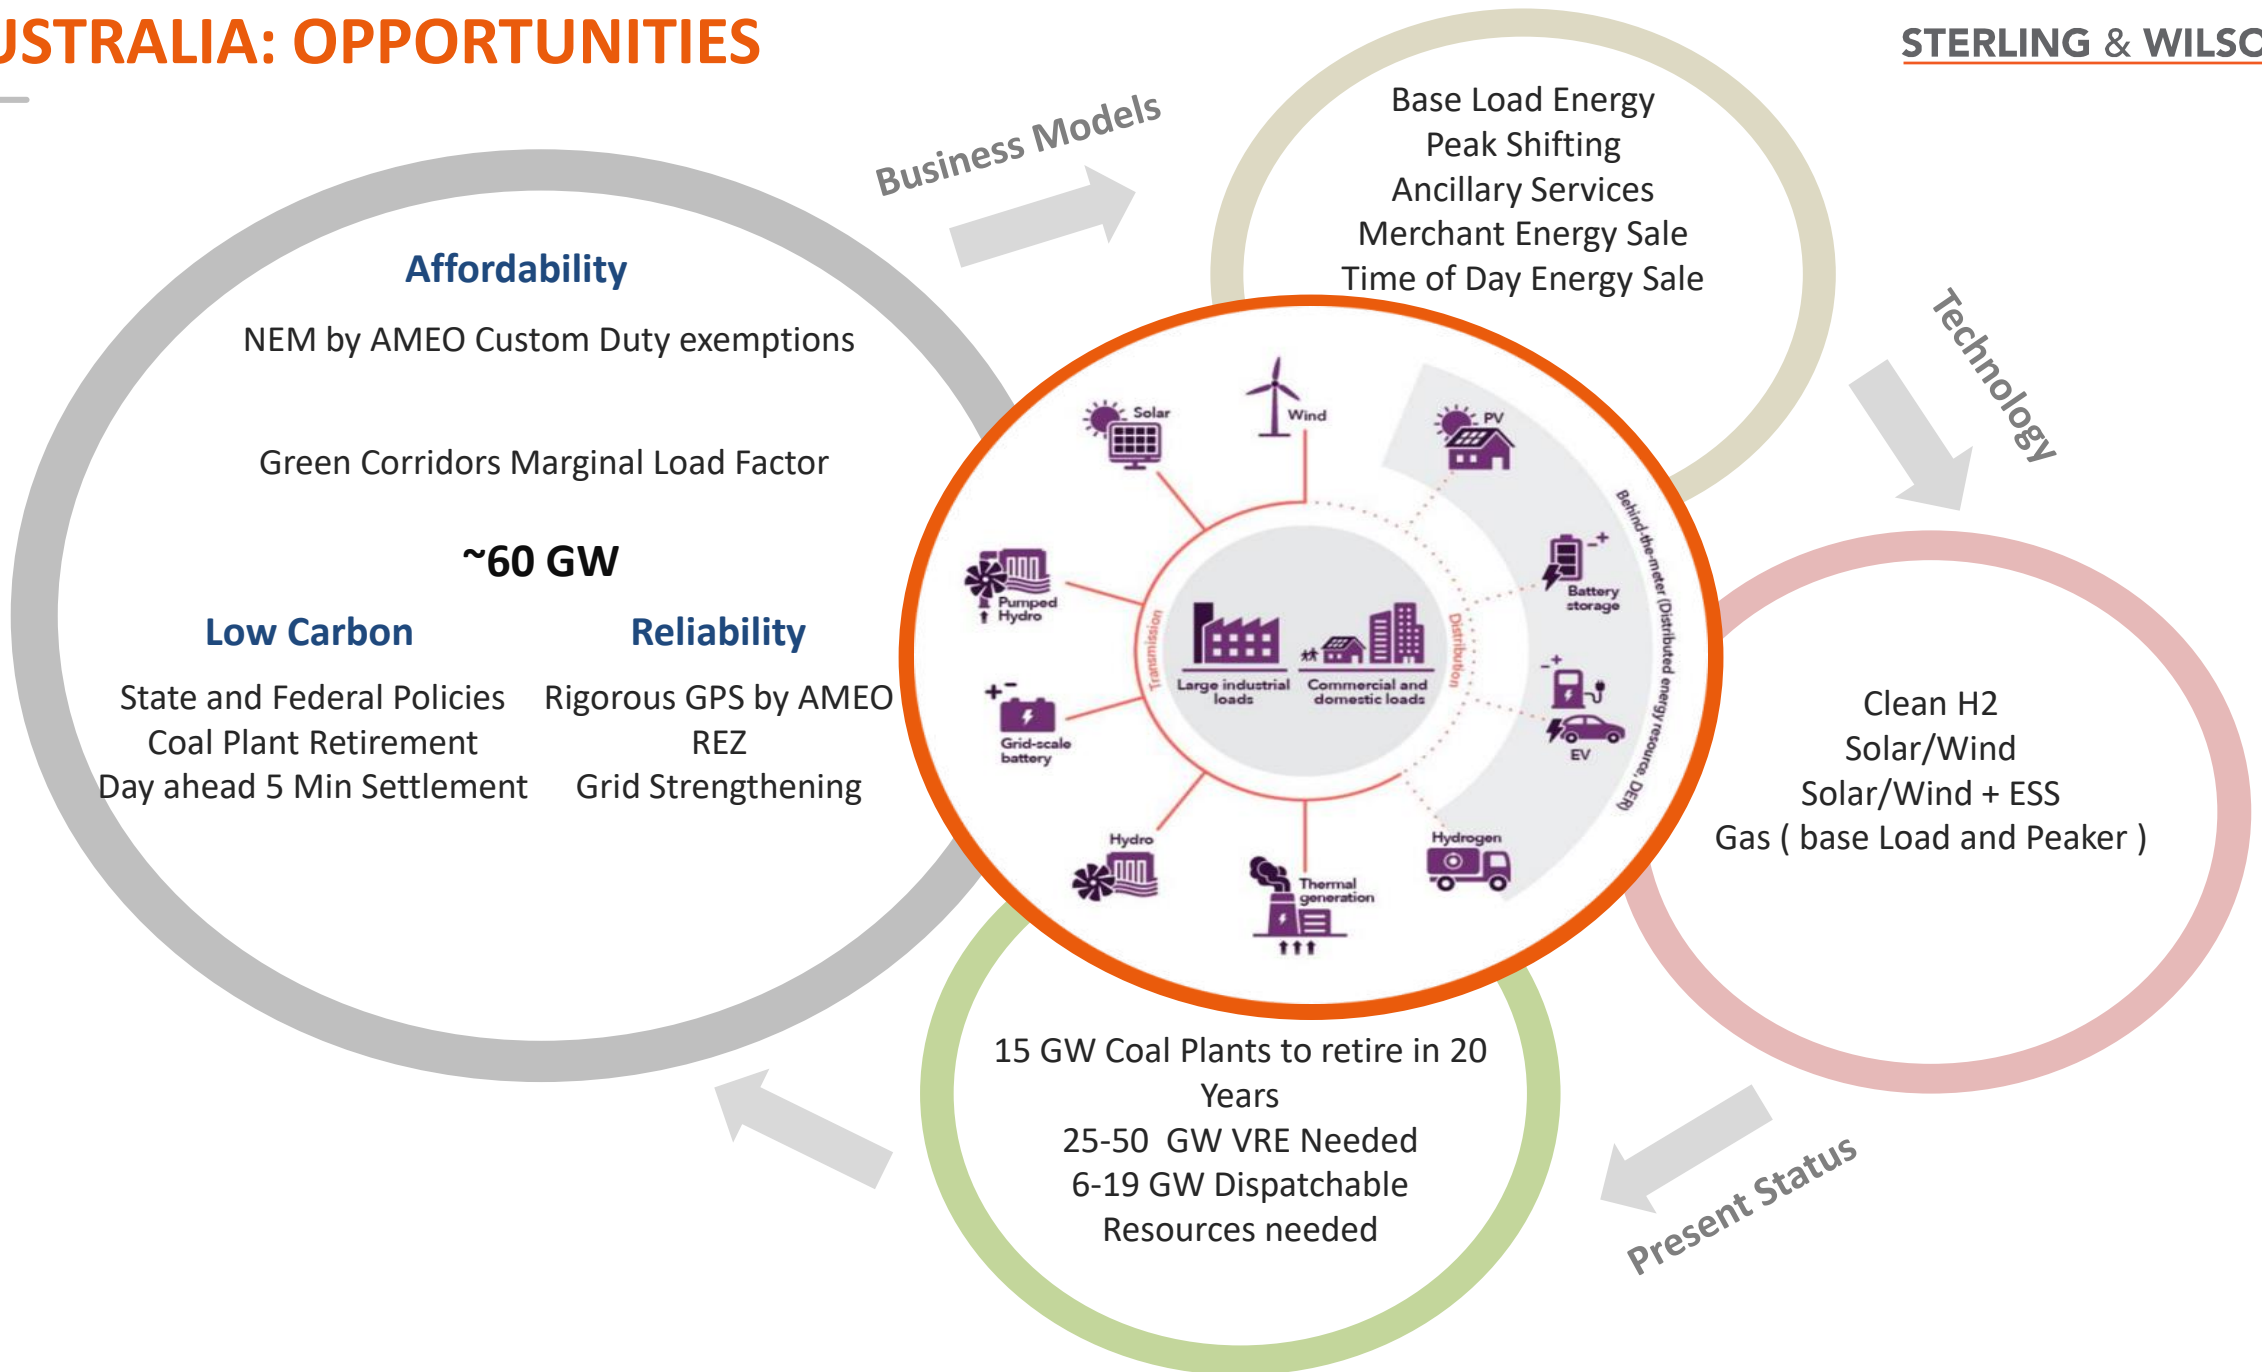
JSTRALIA: OPPORTUNITIES

STERLING & WILSC

Affordability

NEM by AMEO Custom Duty exemptions

Green Corridors Marginal Load Factor

~60 GW

Low Carbon

State and Federal Policies
Coal Plant Retirement
Day ahead 5 Min Settlement

Reliability

Rigorous GPS by AMEO
REZ
Grid Strengthening

Business Models

Base Load Energy
Peak Shifting
Ancillary Services
Merchant Energy Sale
Time of Day Energy Sale

Technology

Solar
Wind
PV
Pumped Hydro
Transmission
Large industrial loads
Commercial and domestic loads
Distribution
Behind-the-meter (Distributed energy resource, DER)
Battery storage
Grid-scale battery
EV
Hydro
Thermal generation
Hydrogen

Clean H2
Solar/Wind
Solar/Wind + ESS
Gas ( base Load and Peaker )

15 GW Coal Plants to retire in 20 Years
25-50 GW VRE Needed
6-19 GW Dispatchable Resources needed

Present Status